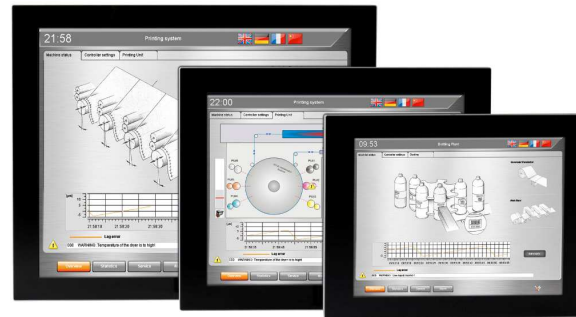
21:58
Printing system
Machine status
Controller settings
Printing Unit
[µm]
21:58:18
21:58:28
Log error
006 WARNING Temperature of the dryer is to high!

22:00
Printing system
Machine status
Controller settings
Printing Unit
Log error
006 WARNING Temperature of the dryer is to high!

09:53
Bottling Plant
Machine status
Controller settings
Bottling
Log error